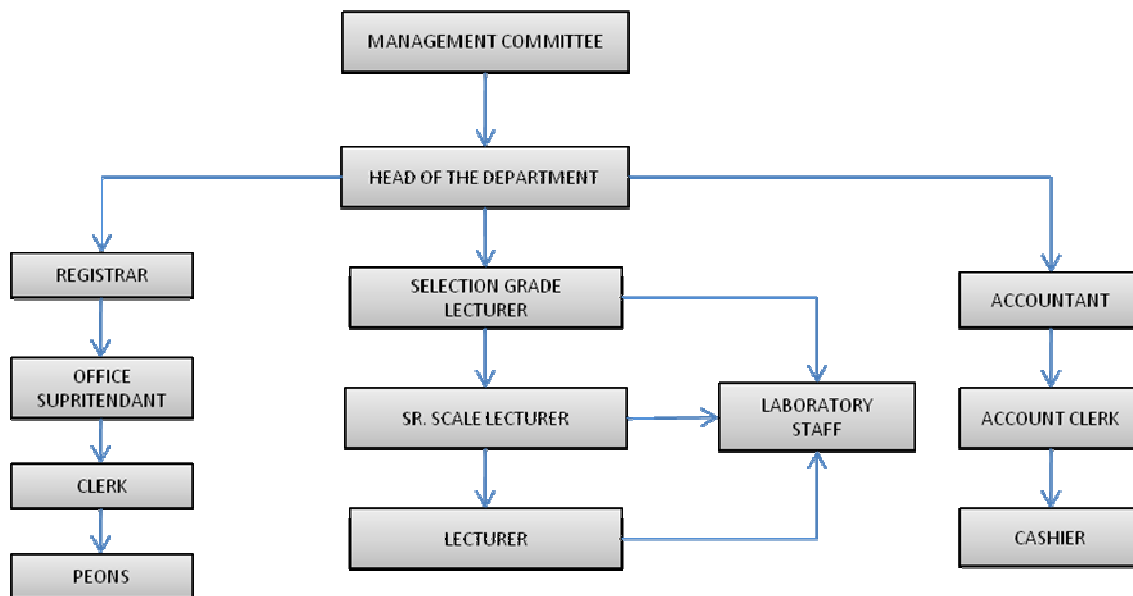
MANAGEMENT COMMITTEE

HEAD OF THE DEPARTMENT

REGISTRAR

OFFICE SUPRITENDANT

CLERK

PEONS

SELECTION GRADE LECTURER

SR. SCALE LECTURER

LECTURER

LABORATORY STAFF

ACCOUNTANT

ACCOUNT CLERK

CASHIER